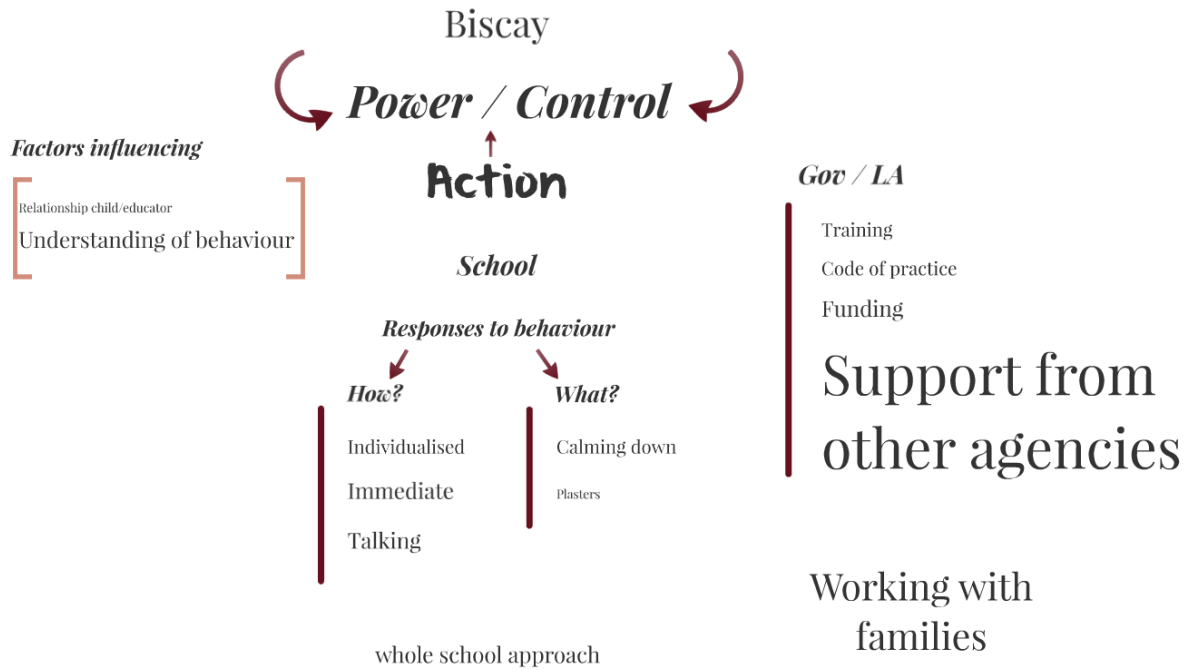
Biscay

Power / Control

Factors influencing

Relationship child/educator
Understanding of behaviour

Action

Gov / LA

Training
Code of practice
Funding
Support from other agencies

School

Responses to behaviour

How?
Individualised
Immediate
Talking

What?
Calming down
Plasters

Working with families

whole school approach